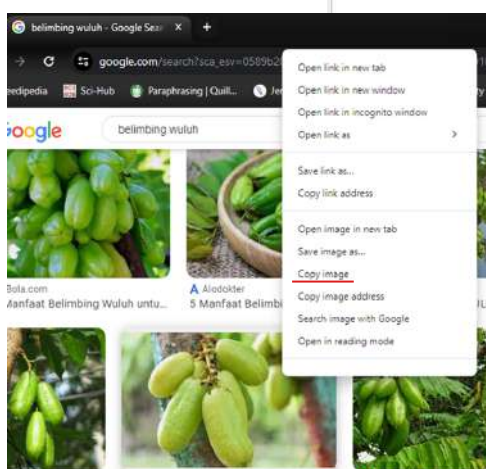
belimbing wuluh - Google Sear ×
+
google.com/search?sca_esv=0589b2
eedipedia
Sci-Hub
Paraphrasing | Quill...
Je
Google
belimbing wuluh
Bola.com
Manfaat Belimbing Wuluh untu...
Alodokter
5 Manfaat Belimbi
Open link in new tab
Open link in new window
Open link in incognito window
Open link as
Save link as...
Copy link address
Open image in new tab
Save image as...
Copy image
Copy image address
Search image with Google
Open in reading mode